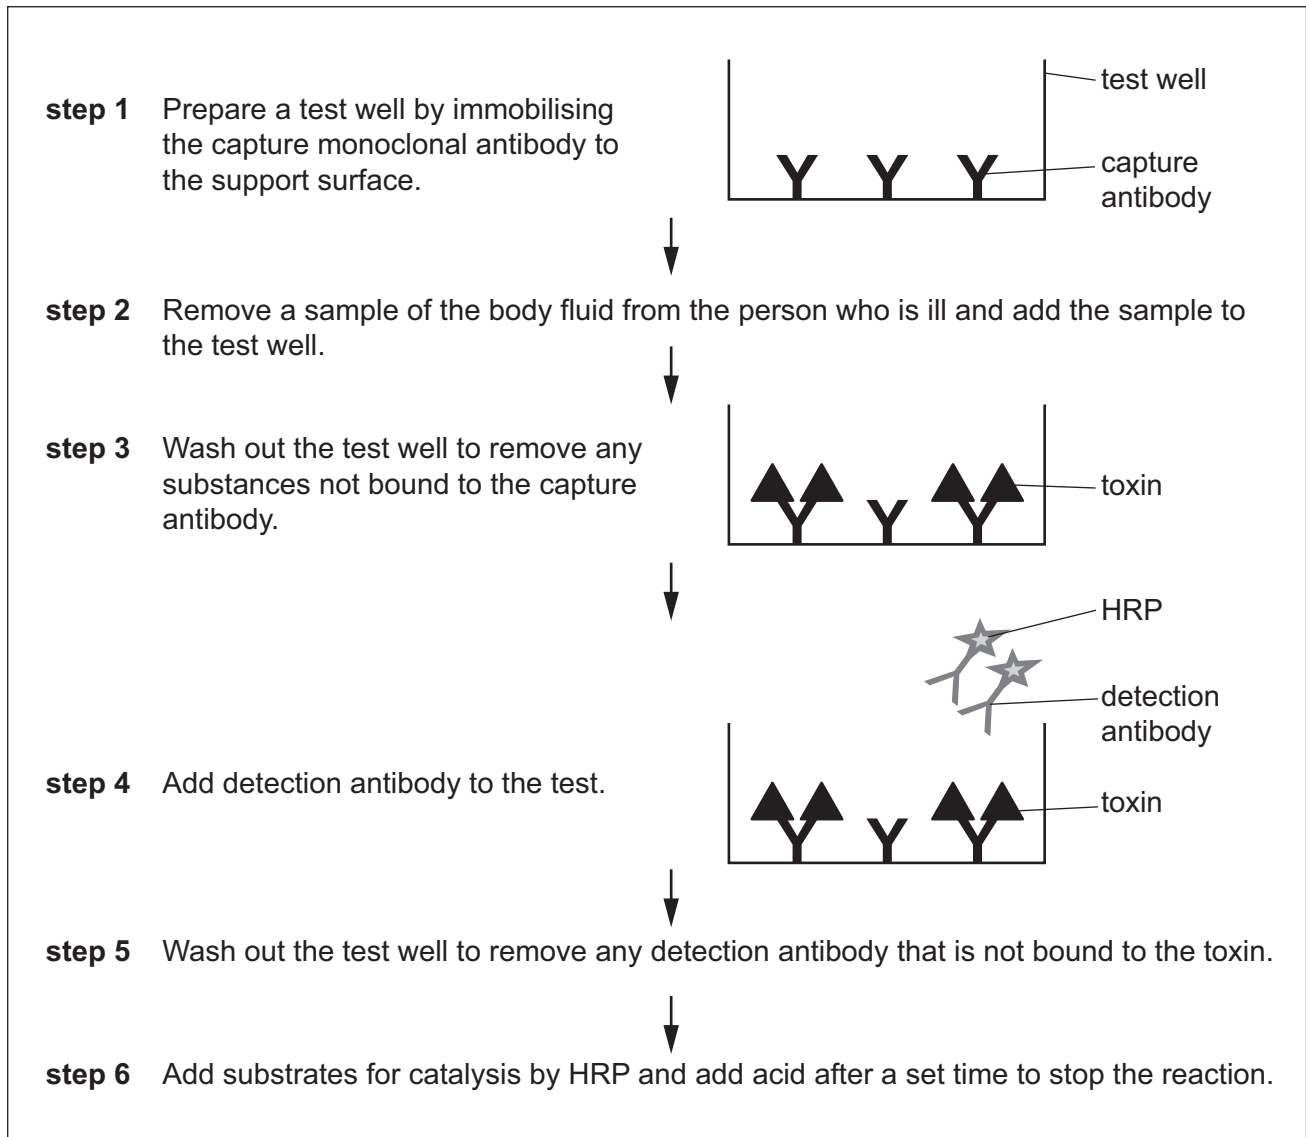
**step 1** Prepare a test well by immobilising the capture monoclonal antibody to the support surface.

test well

capture antibody

**step 2** Remove a sample of the body fluid from the person who is ill and add the sample to the test well.

**step 3** Wash out the test well to remove any substances not bound to the capture antibody.

toxin

HRP

detection antibody

**step 4** Add detection antibody to the test.

toxin

**step 5** Wash out the test well to remove any detection antibody that is not bound to the toxin.

**step 6** Add substrates for catalysis by HRP and add acid after a set time to stop the reaction.